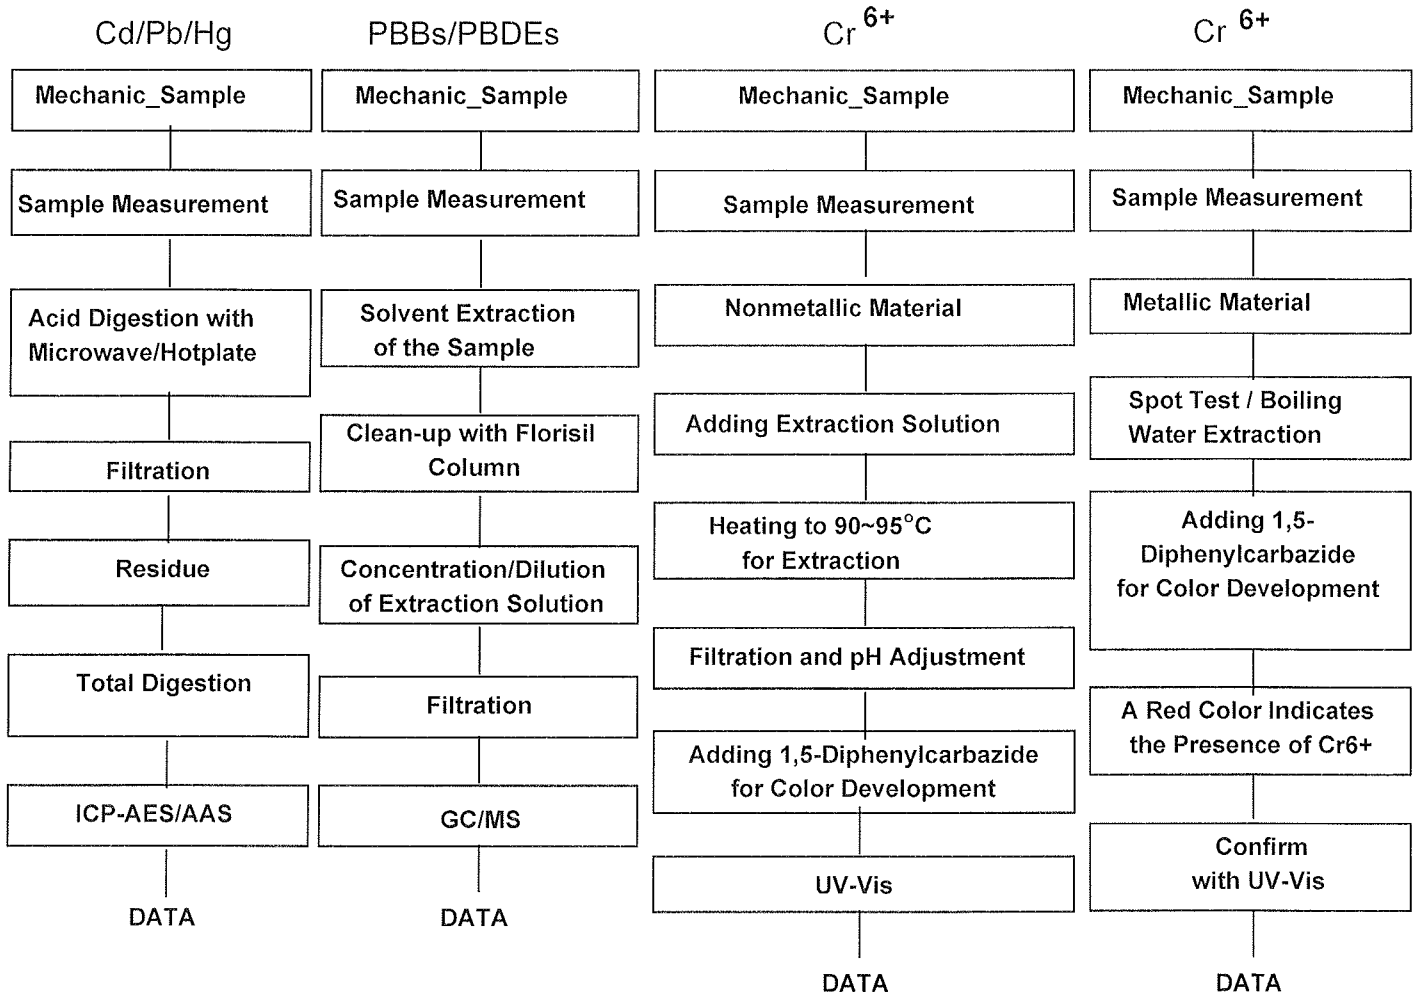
Cd/Pb/Hg

Mechanic_Sample

Sample Measurement

Acid Digestion with Microwave/Hotplate

Filtration

Residue

Total Digestion

ICP-AES/AAS

DATA

PBBs/PBDEs

Mechanic_Sample

Sample Measurement

Solvent Extraction of the Sample

Clean-up with Florisil Column

Concentration/Dilution of Extraction Solution

Filtration

GC/MS

DATA

$Cr^{6+}$

Mechanic_Sample

Sample Measurement

Nonmetallic Material

Adding Extraction Solution

Heating to 90~95°C for Extraction

Filtration and pH Adjustment

Adding 1,5-Diphenylcarbazide for Color Development

UV-Vis

DATA

$Cr^{6+}$

Mechanic_Sample

Sample Measurement

Metallic Material

Spot Test / Boiling Water Extraction

Adding 1,5-Diphenylcarbazide for Color Development

A Red Color Indicates the Presence of Cr6+

Confirm with UV-Vis

DATA